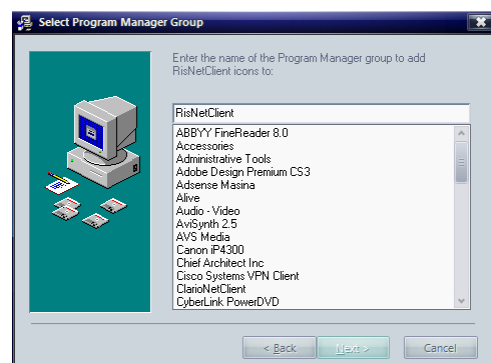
Select Program Manager Group

Enter the name of the Program Manager group to add RisNetClient icons to:

RisNetClient

ABBYY FineReader 8.0
Accessories
Administrative Tools
Adobe Design Premium CS3
Adsense Masina
Alive
Audio - Video
AviSynth 2.5
AVS Media
Canon iP4300
Chief Architect Inc
Cisco Systems VPN Client
ClarioNetClient
CyberLink PowerDVD

< Back
Next >
Cancel